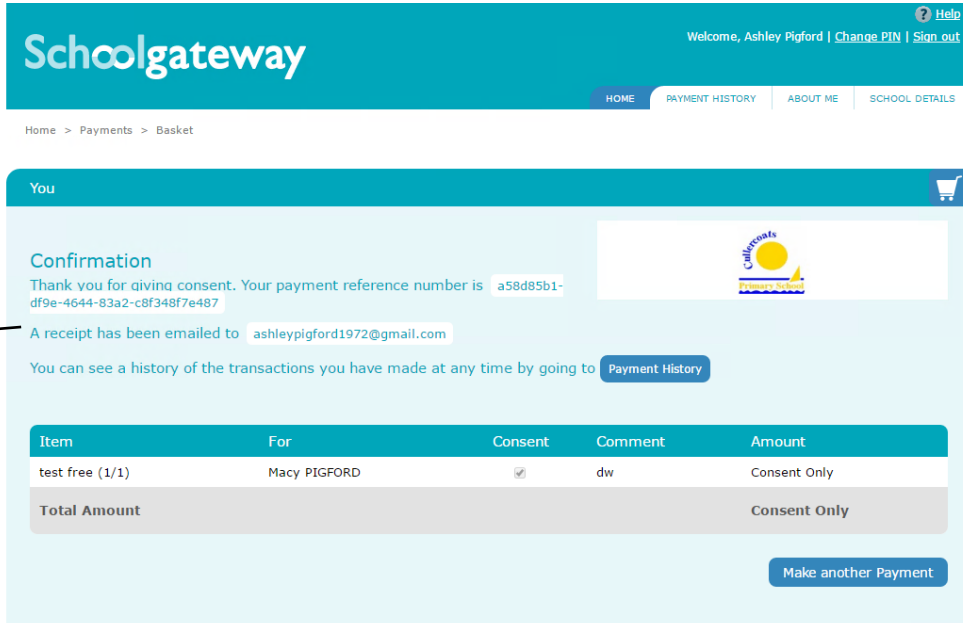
? Help

Schoolgateway

Welcome, Ashley Pigford | Change PIN | Sign out

HOME | PAYMENT HISTORY | ABOUT ME | SCHOOL DETAILS

Home > Payments > Basket

You

Confirmation

Thank you for giving consent. Your payment reference number is a58d85b1-df9e-4644-83a2-c8f348f7e487

A receipt has been emailed to ashleypigford1972@gmail.com

You can see a history of the transactions you have made at any time by going to Payment History

Cullercoats Primary School

| Item | For | Consent | Comment | Amount |
|---|---|---|---|---|
| test free (1/1) | Macy PIGFORD | ✓ | dw | Consent Only |
| Total Amount | | | | Consent Only |

Make another Payment